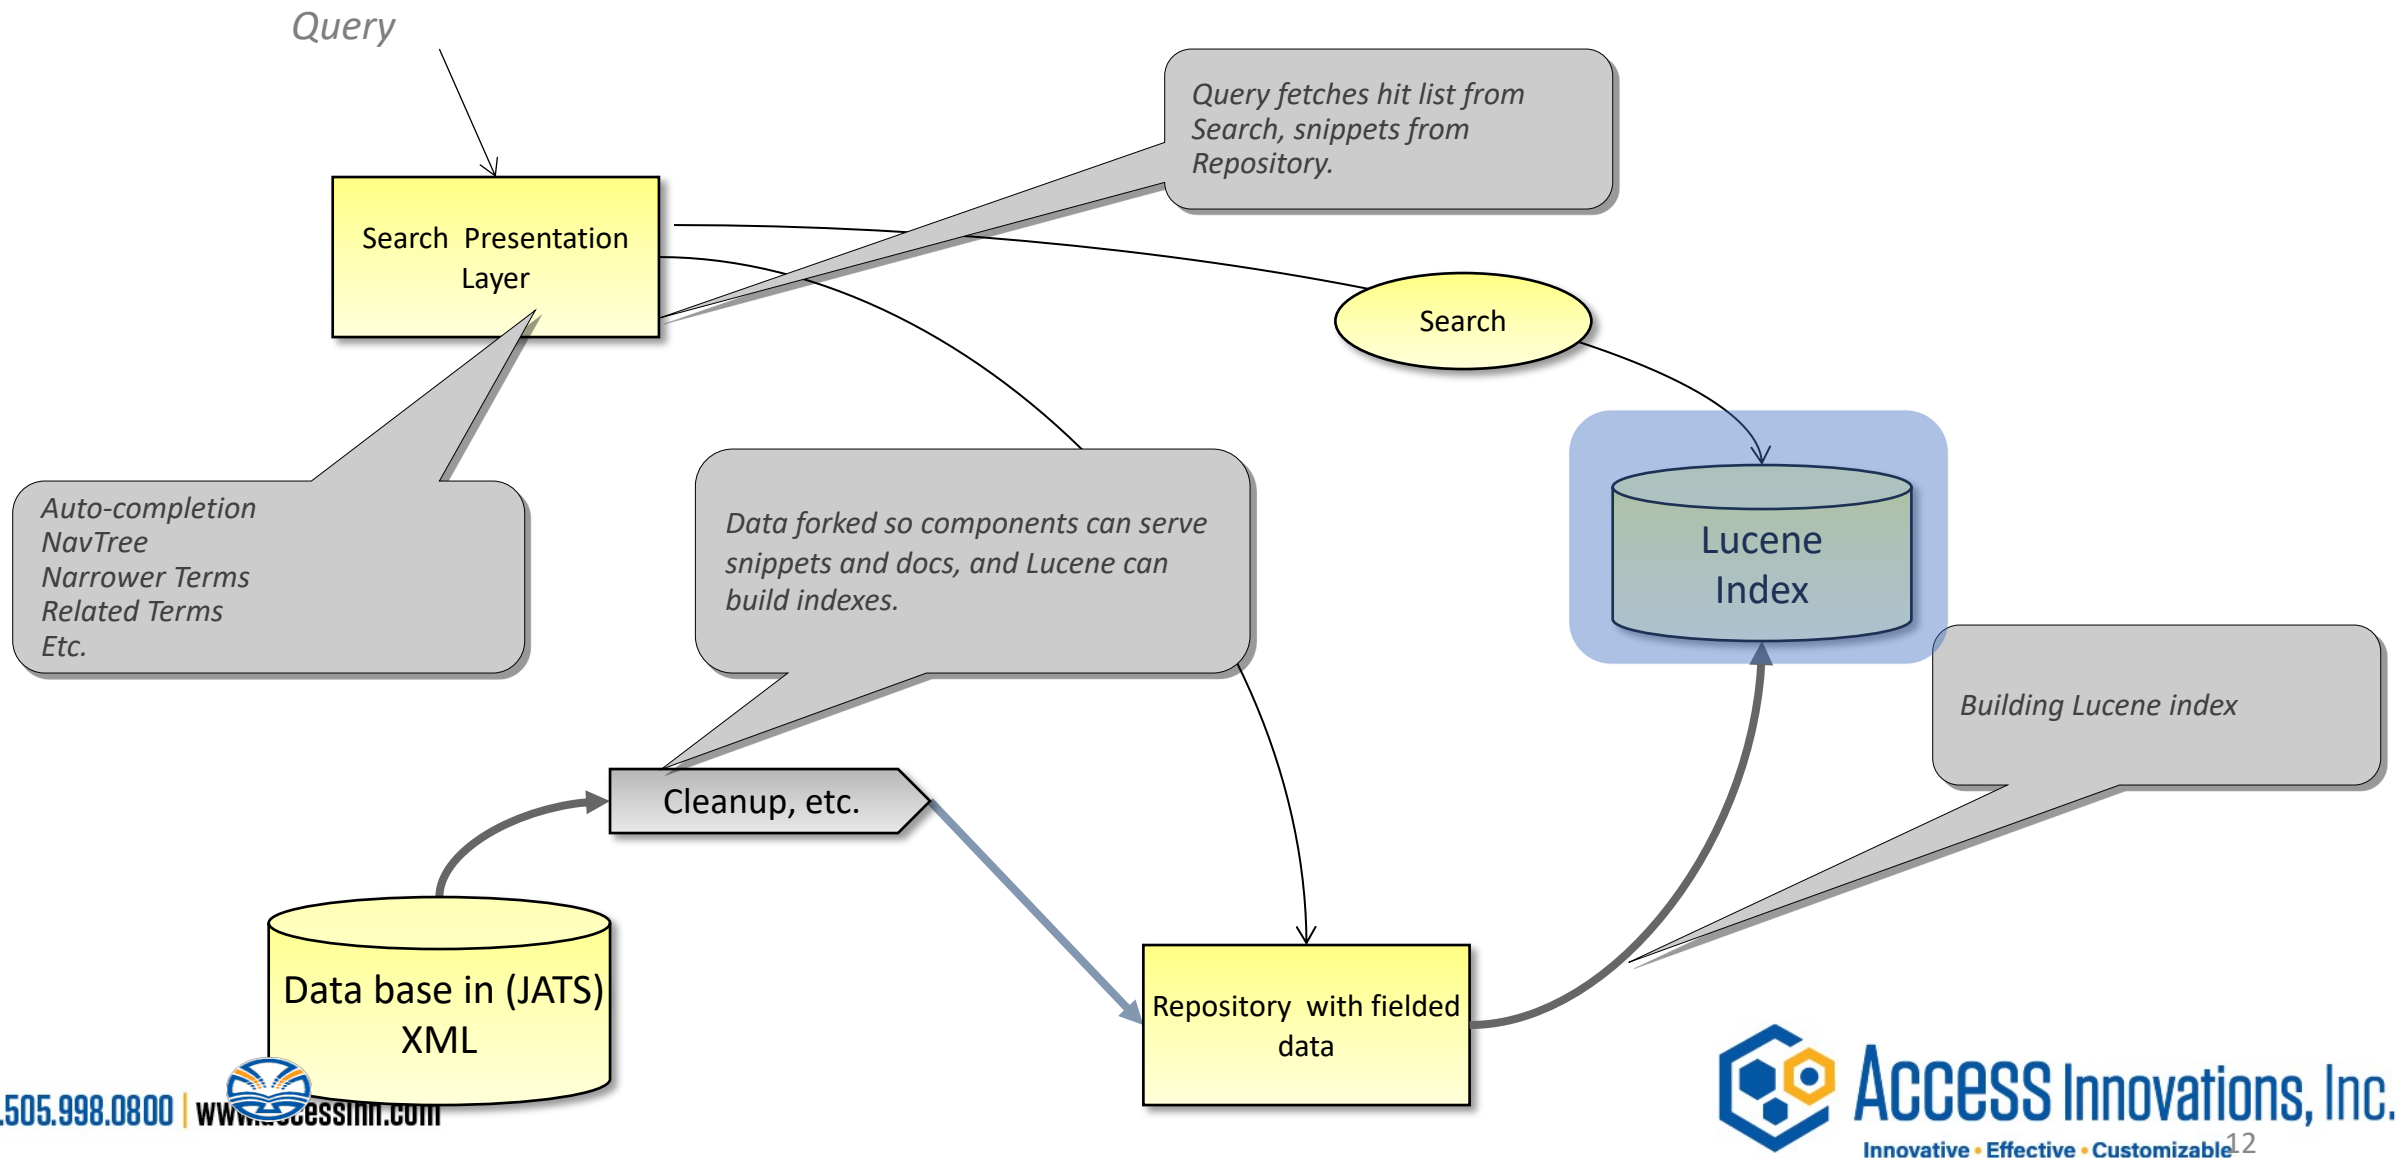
Query

Query fetches hit list from Search, snippets from Repository.

Search Presentation Layer

Search

Auto-completion
NavTree
Narrower Terms
Related Terms
Etc.

Data forked so components can serve snippets and docs, and Lucene can build indexes.

Lucene Index

Building Lucene index

Cleanup, etc.

Data base in (JATS) XML

Repository with fielded data

.505.998.0800 | www.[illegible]essinn.com

Access Innovations, Inc.
Innovative • Effective • Customizable

12